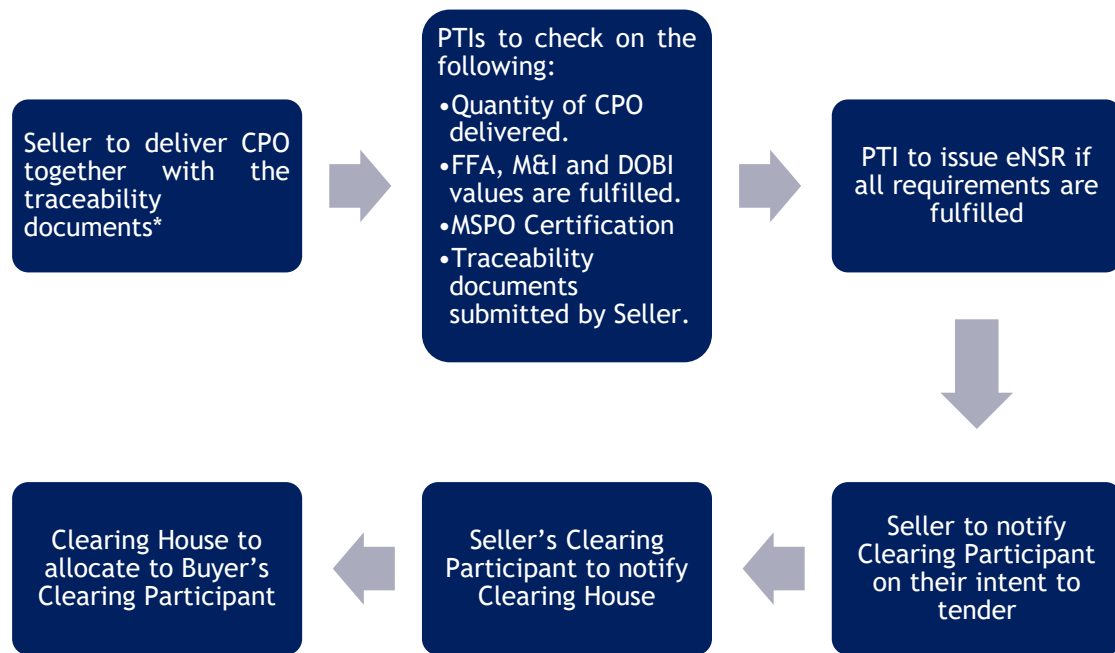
Seller to deliver CPO together with the traceability documents*

PTIs to check on the following:
•Quantity of CPO delivered.
•FFA, M&I and DOBI values are fulfilled.
•MSPO Certification
•Traceability documents submitted by Seller.

PTI to issue eNSR if all requirements are fulfilled

Seller to notify Clearing Participant on their intent to tender

Seller's Clearing Participant to notify Clearing House

Clearing House to allocate to Buyer's Clearing Participant